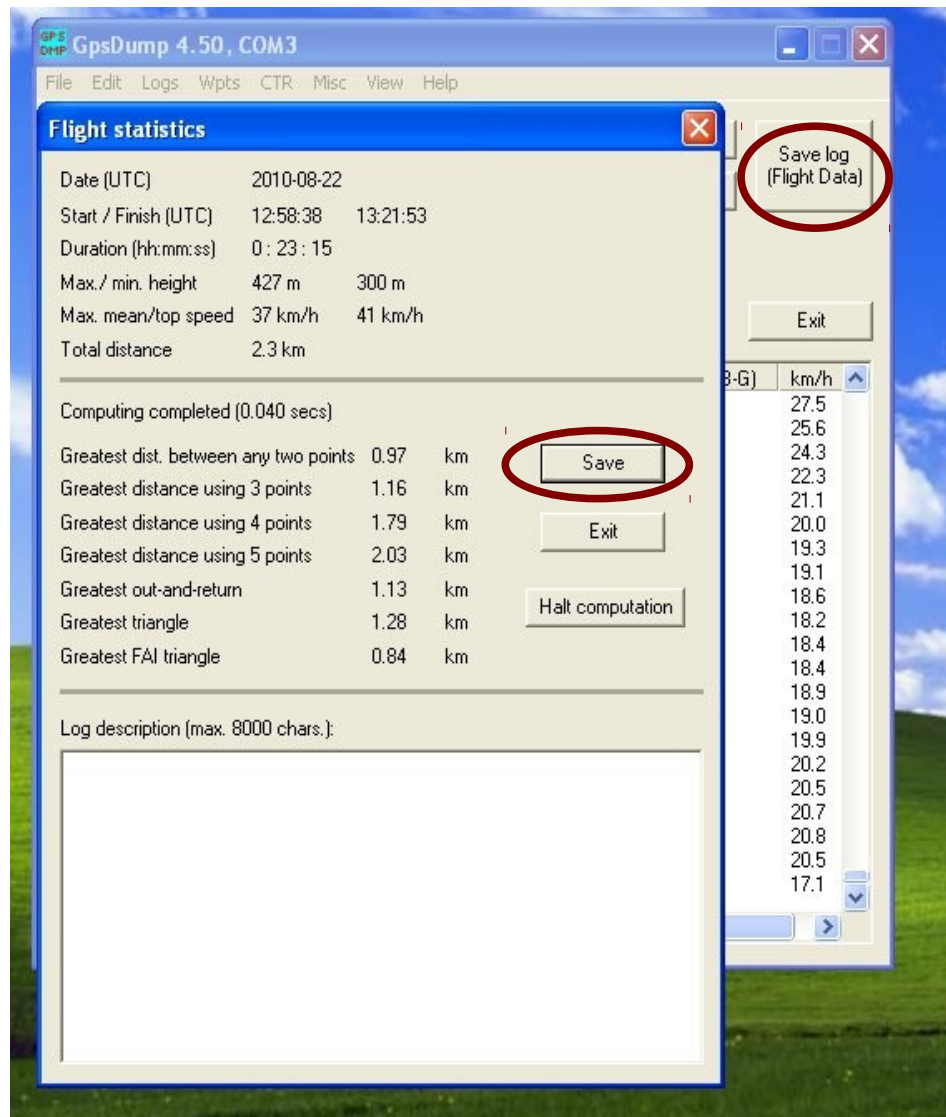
GPS DMP GpsDump 4.50, COM3

File Edit Logs Wpts CTR Misc View Help

Flight statistics

Date (UTC) 2010-08-22
Start / Finish (UTC) 12:58:38 13:21:53
Duration (hh:mm:ss) 0 : 23 : 15
Max./ min. height 427 m 300 m
Max. mean/top speed 37 km/h 41 km/h
Total distance 2.3 km

Computing completed (0.040 secs)

| | | |
|---|---|---|
| Greatest dist. between any two points | 0.97 | km |
| Greatest distance using 3 points | 1.16 | km |
| Greatest distance using 4 points | 1.79 | km |
| Greatest distance using 5 points | 2.03 | km |
| Greatest out-and-return | 1.13 | km |
| Greatest triangle | 1.28 | km |
| Greatest FAI triangle | 0.84 | km |

Save

Exit

Halt computation

Log description (max. 8000 chars.):

Save log (Flight Data)

Exit

B-G) km/h
27.5
25.6
24.3
22.3
21.1
20.0
19.3
19.1
18.6
18.2
18.4
18.4
18.9
19.0
19.9
20.2
20.5
20.7
20.8
20.5
17.1